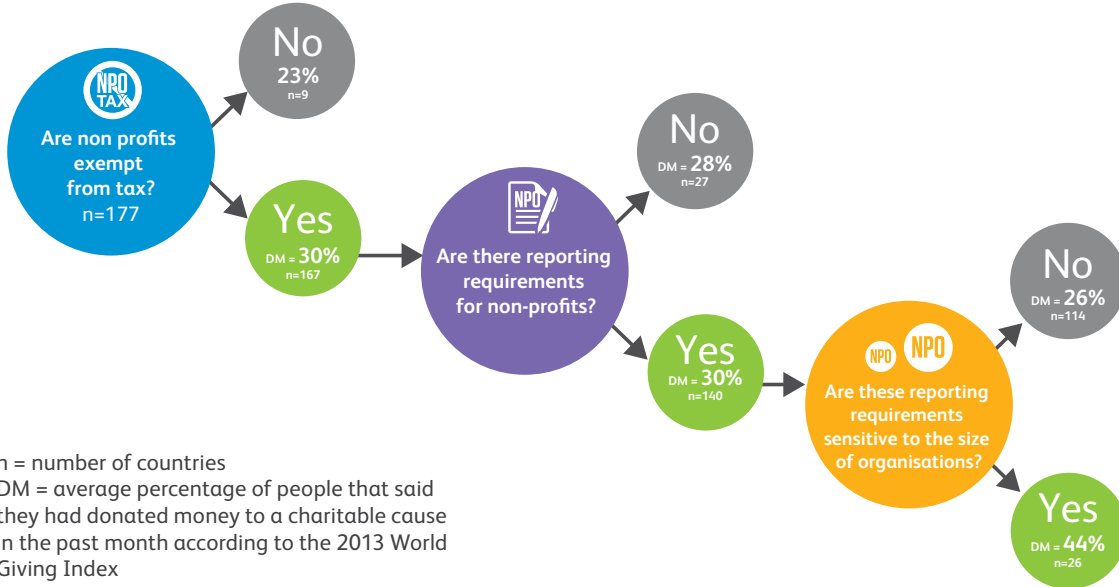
NPO TAX

Are non profits exempt from tax?
n=177

No
23%
n=9

Yes
DM = 30%
n=167

NPO

Are there reporting requirements for non-profits?

No
DM = 28%
n=27

Yes
DM = 30%
n=140

NPO NPO

Are these reporting requirements sensitive to the size of organisations?

No
DM = 26%
n=114

Yes
DM = 44%
n=26

n = number of countries
DM = average percentage of people that said they had donated money to a charitable cause in the past month according to the 2013 World Giving Index